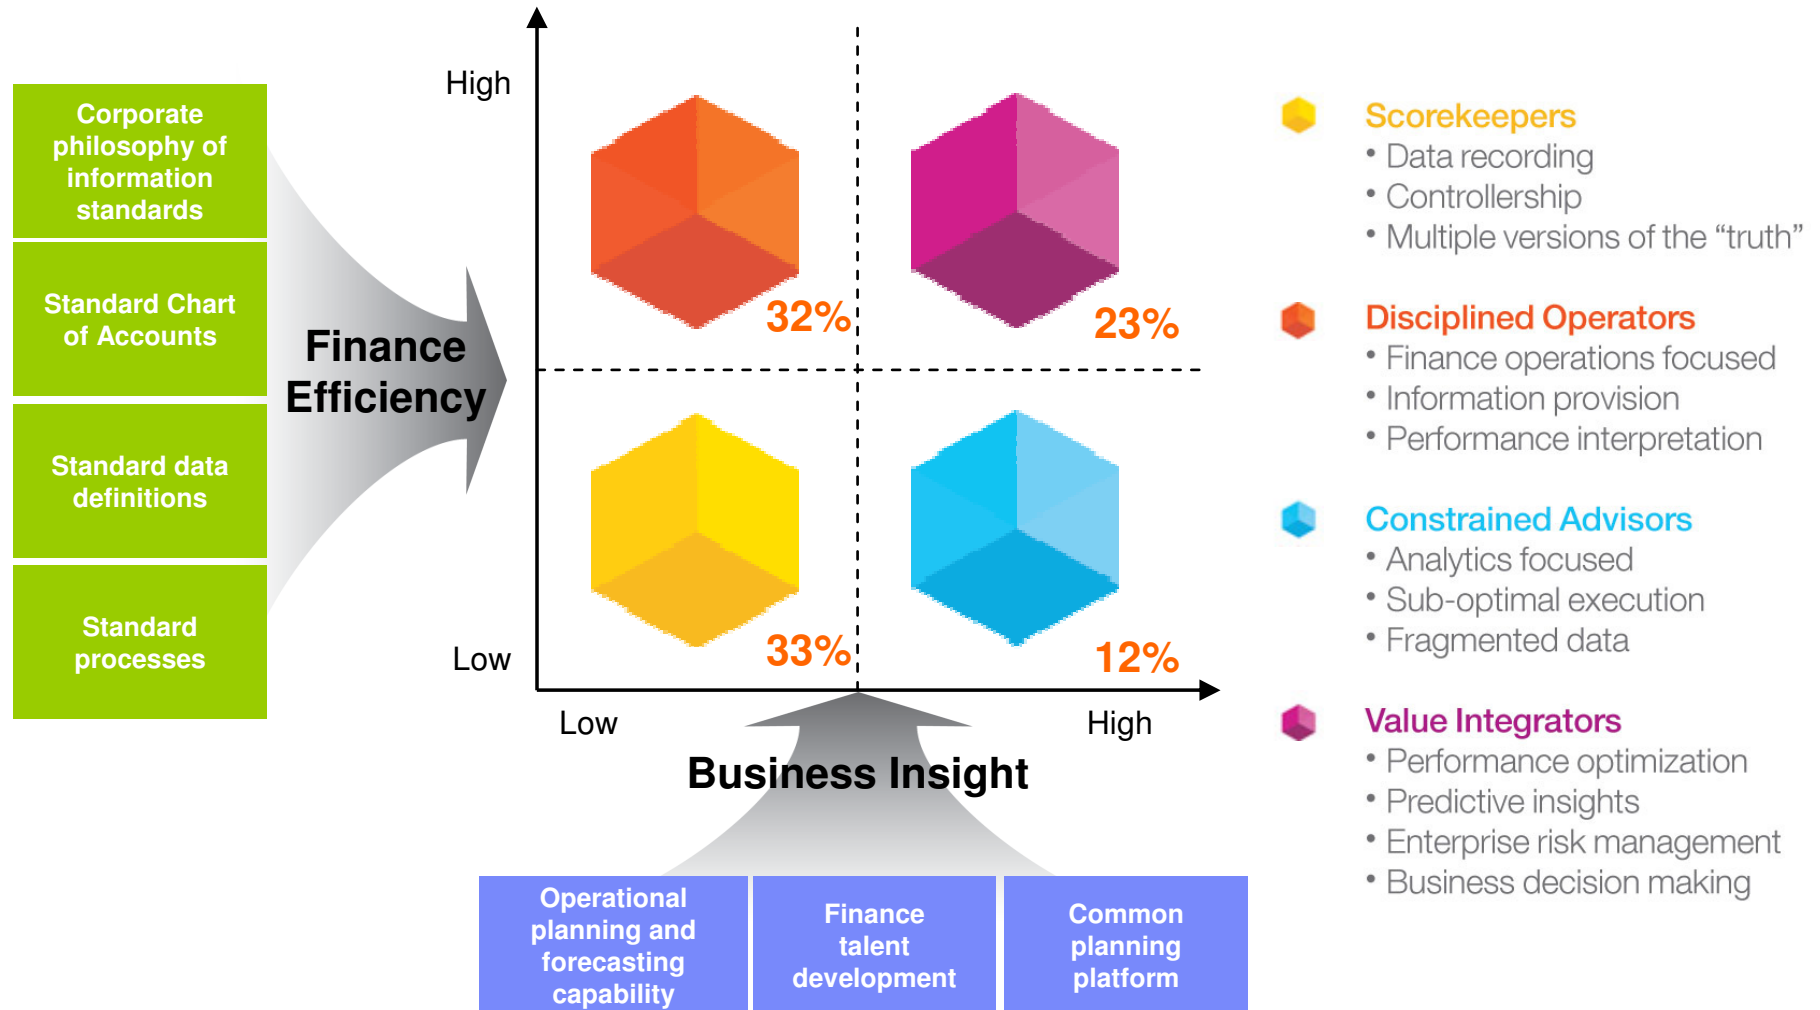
Corporate philosophy of information standards

Standard Chart of Accounts

Standard data definitions

Standard processes

Finance Efficiency

High

Low

32%

23%

33%

12%

Low

High

Business Insight

Operational planning and forecasting capability

Finance talent development

Common planning platform

Scorekeepers
• Data recording
• Controllership
• Multiple versions of the “truth”

Disciplined Operators
• Finance operations focused
• Information provision
• Performance interpretation

Constrained Advisors
• Analytics focused
• Sub-optimal execution
• Fragmented data

Value Integrators
• Performance optimization
• Predictive insights
• Enterprise risk management
• Business decision making